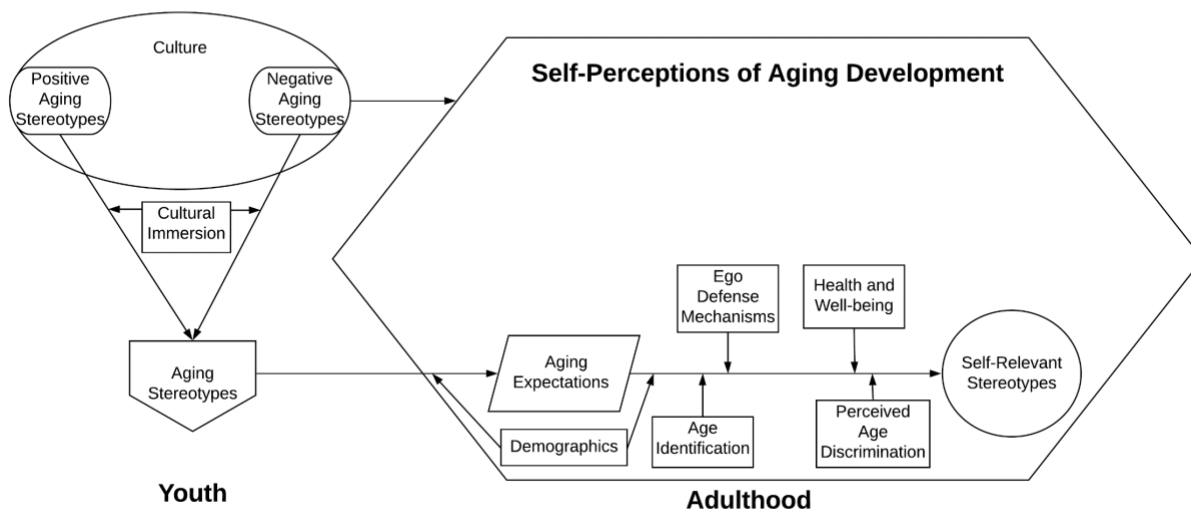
Culture

Positive Aging Stereotypes

Negative Aging Stereotypes

Self-Perceptions of Aging Development

Cultural Immersion

Ego Defense Mechanisms

Health and Well-being

Aging Stereotypes

Aging Expectations

Self-Relevant Stereotypes

Demographics

Age Identification

Perceived Age Discrimination

Youth

Adulthood